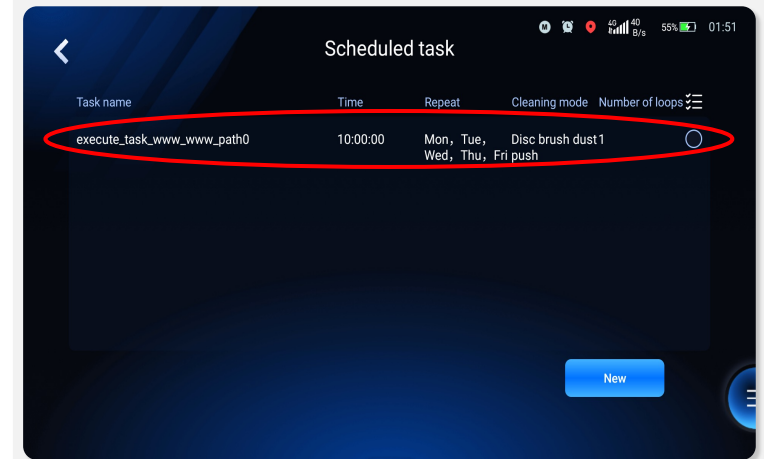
4G 40 B/s 55% 01:51

Scheduled task

| Task name | Time | Repeat | Cleaning mode | Number of loops |
|---|---|---|---|---|
| execute_task_www_www_path0 | 10:00:00 | Mon，Tue，Wed，Thu，Fri | Disc brush dust push | 1 |

New